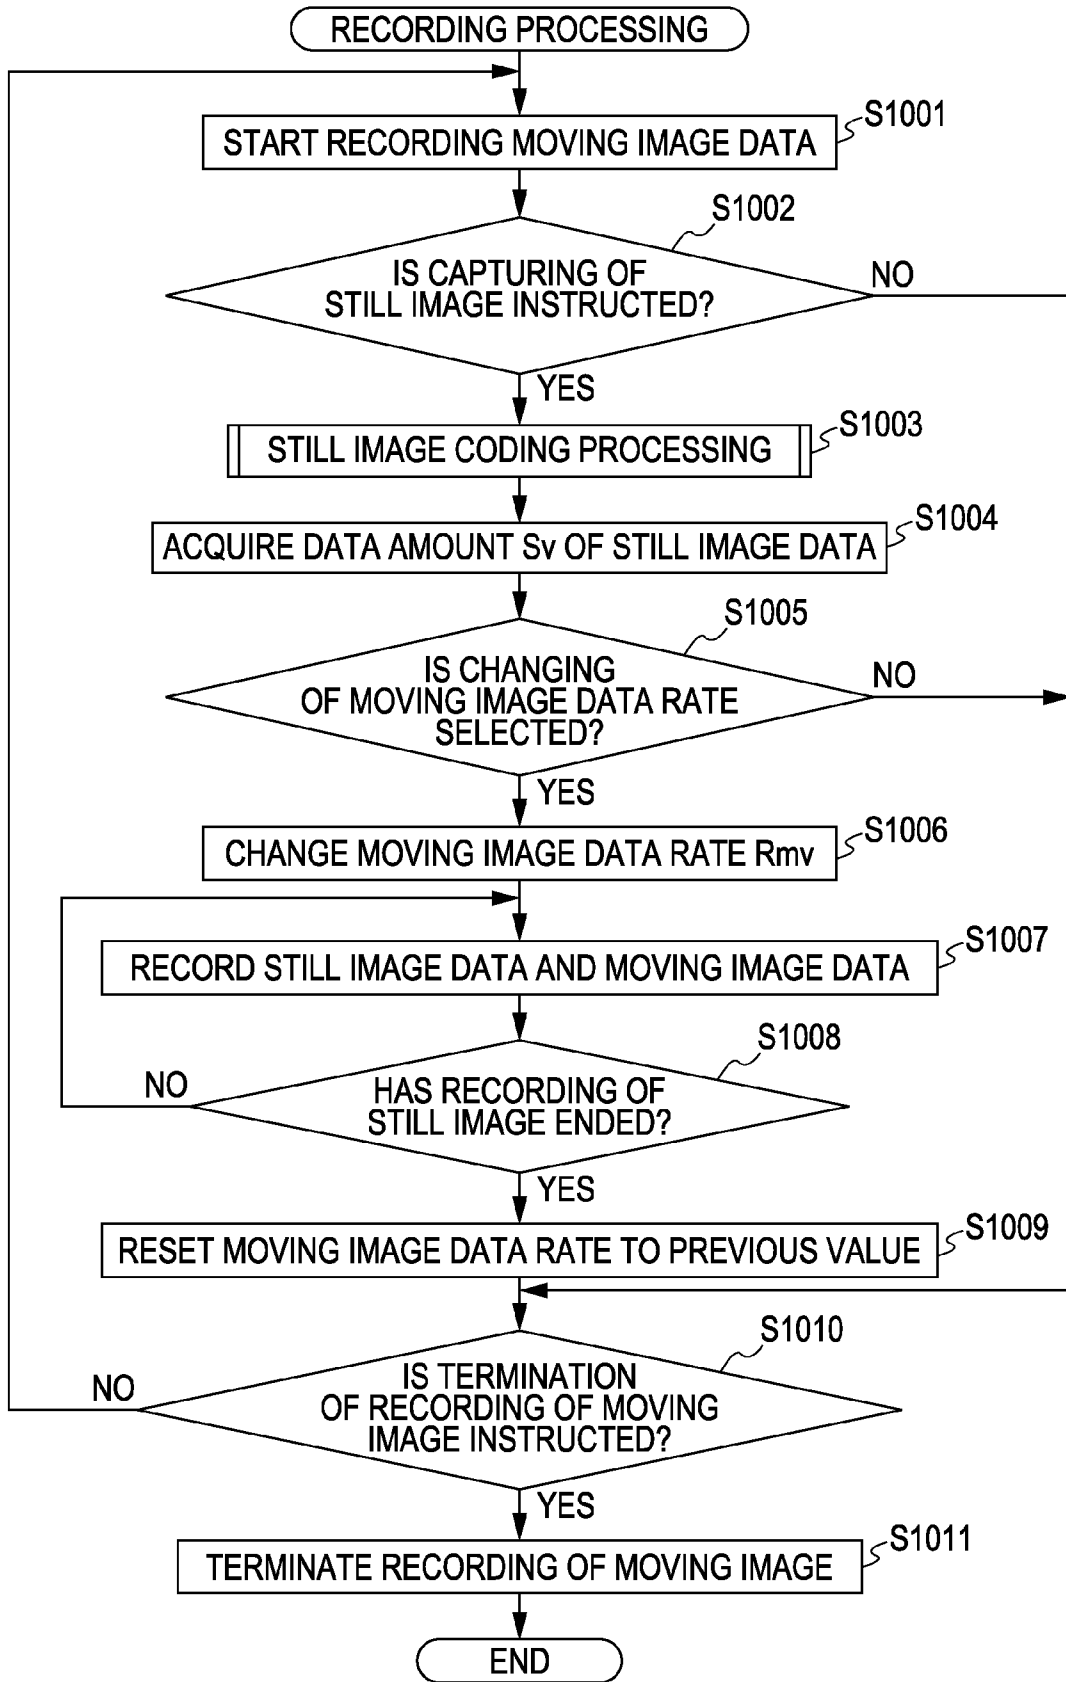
RECORDING PROCESSING

START RECORDING MOVING IMAGE DATA
S1001

S1002
IS CAPTURING OF STILL IMAGE INSTRUCTED?
NO
YES

STILL IMAGE CODING PROCESSING
S1003

ACQUIRE DATA AMOUNT Sv OF STILL IMAGE DATA
S1004

S1005
IS CHANGING OF MOVING IMAGE DATA RATE SELECTED?
NO
YES

CHANGE MOVING IMAGE DATA RATE Rmv
S1006

RECORD STILL IMAGE DATA AND MOVING IMAGE DATA
S1007

S1008
NO
HAS RECORDING OF STILL IMAGE ENDED?
YES

RESET MOVING IMAGE DATA RATE TO PREVIOUS VALUE
S1009

S1010
NO
IS TERMINATION OF RECORDING OF MOVING IMAGE INSTRUCTED?
YES

TERMINATE RECORDING OF MOVING IMAGE
S1011

END